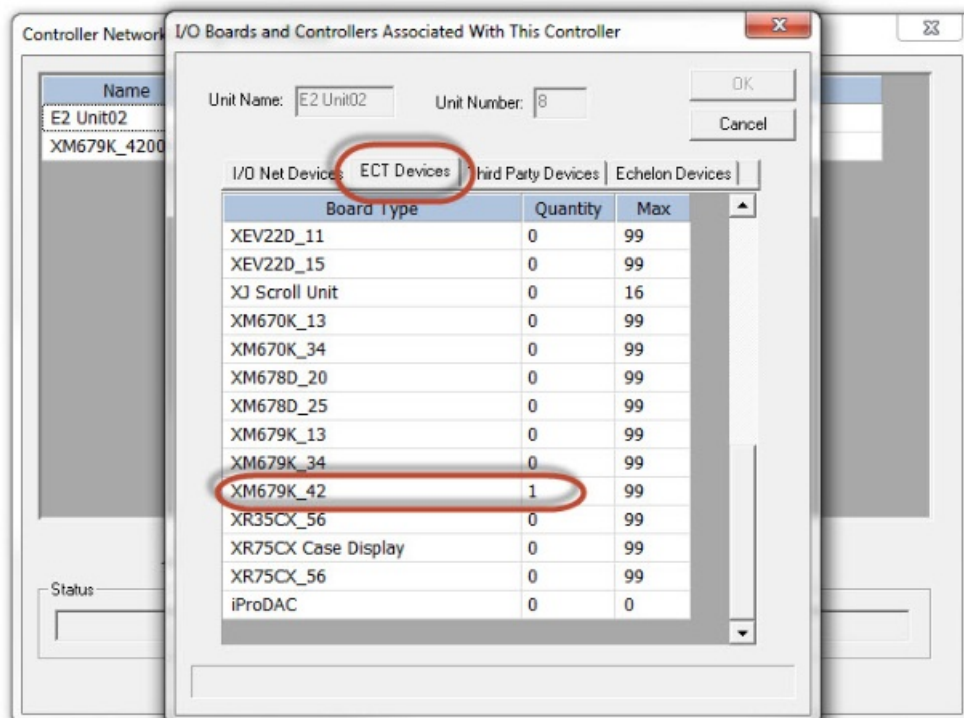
Controller Network

| Name |
|---|
| E2 Unit02 |
| XM679K_4200 |

Status

I/O Boards and Controllers Associated With This Controller

Unit Name: E2 Unit02

Unit Number: 8

OK

Cancel

I/O Net Devices | ECT Devices | Third Party Devices | Echelon Devices

| Board Type | Quantity | Max |
|---|---|---|
| XEV22D_11 | 0 | 99 |
| XEV22D_15 | 0 | 99 |
| XJ Scroll Unit | 0 | 16 |
| XM670K_13 | 0 | 99 |
| XM670K_34 | 0 | 99 |
| XM678D_20 | 0 | 99 |
| XM678D_25 | 0 | 99 |
| XM679K_13 | 0 | 99 |
| XM679K_34 | 0 | 99 |
| XM679K_42 | 1 | 99 |
| XR35CX_56 | 0 | 99 |
| XR75CX Case Display | 0 | 99 |
| XR75CX_56 | 0 | 99 |
| iProDAC | 0 | 0 |